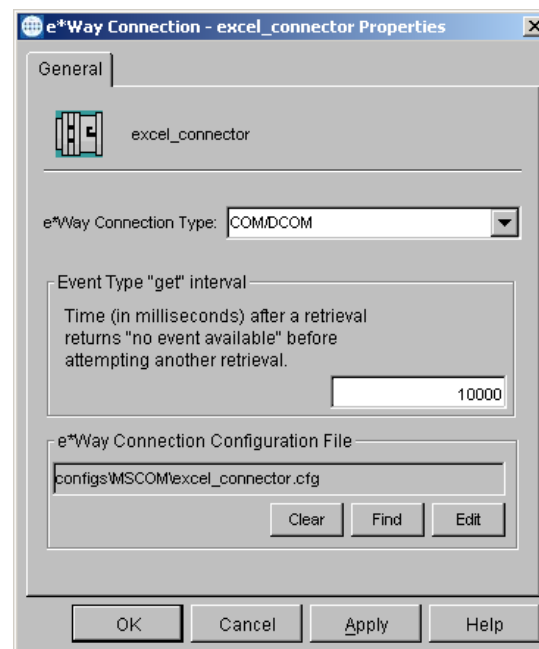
e*Way Connection - excel_connector Properties

General

excel_connector

e*Way Connection Type: COM/DCOM

Event Type "get" interval

Time (in milliseconds) after a retrieval returns "no event available" before attempting another retrieval.

10000

e*Way Connection Configuration File

configs\MSCOM\excel_connector.cfg

Clear Find Edit

OK Cancel Apply Help